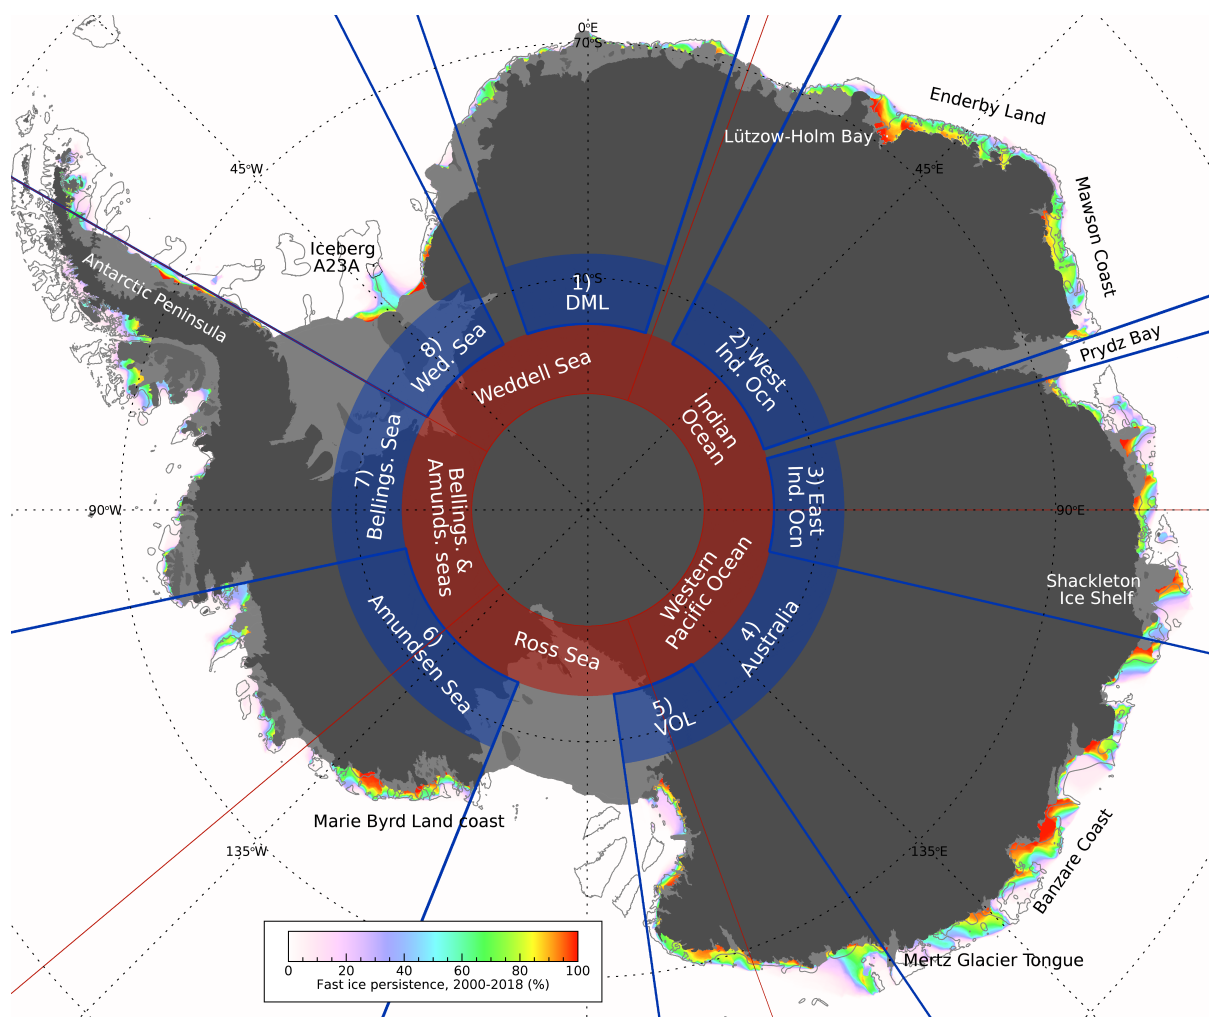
0°E
70°S
Enderby Land
Lützow-Holm Bay
45°E
Mawson Coast
45°W
Iceberg A23A
Antarctic Peninsula
80°S
1) DML
2) West Ind. Ocn
Prydz Bay
8) Wed. Sea
Weddell Sea
Indian Ocean
7) Bellings. Sea
Bellings. & Amunds. seas
3) East Ind. Ocn
90°W
90°E
Western Pacific Ocean
Shackleton Ice Shelf
6) Amundsen Sea
Ross Sea
4) Australia
5) VOL
Marie Byrd Land coast
135°W
135°E
Banzare Coast
Mertz Glacier Tongue
0
20
40
60
80
100
Fast ice persistence, 2000-2018 (%)